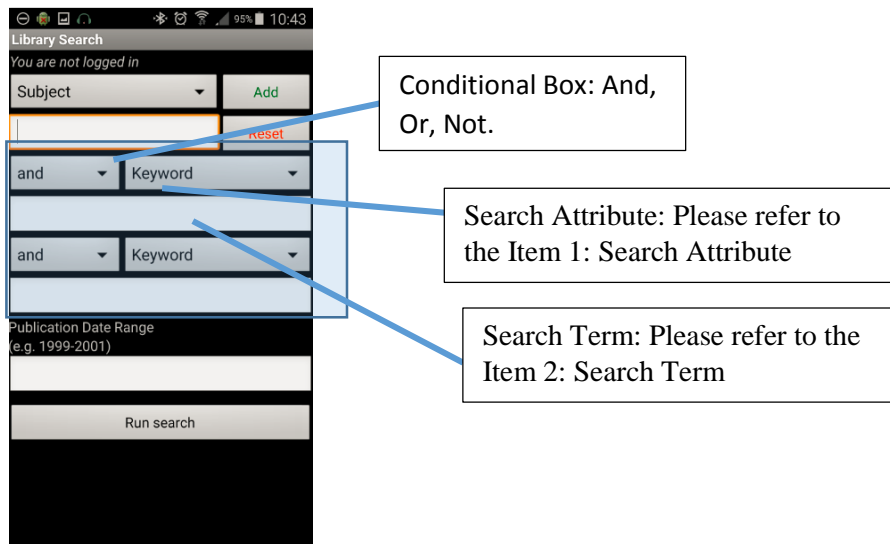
95% 10:43
Library Search
You are not logged in
Subject
Add
Reset
and
Keyword
and
Keyword
Publication Date Range
(e.g. 1999-2001)
Run search

Conditional Box: And, Or, Not.

Search Attribute: Please refer to the Item 1: Search Attribute

Search Term: Please refer to the Item 2: Search Term